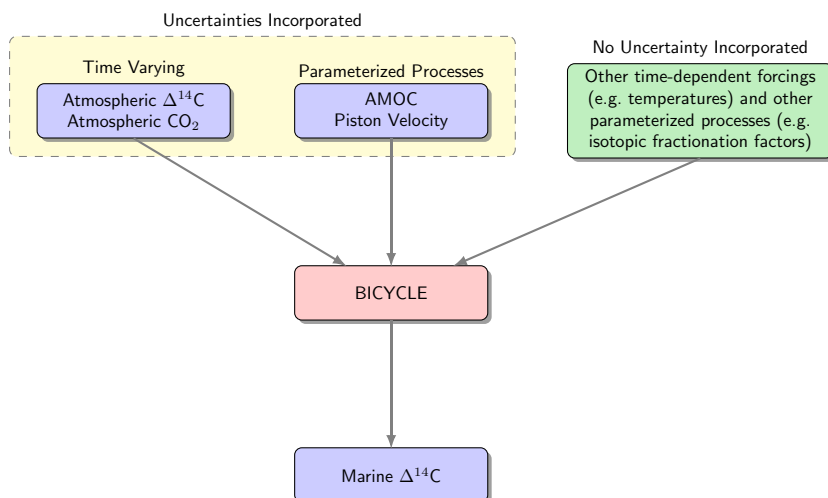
Uncertainties Incorporated

Time Varying

Atmospheric $\Delta^{14}$C
Atmospheric $CO_2$

Parameterized Processes

AMOC
Piston Velocity

No Uncertainty Incorporated

Other time-dependent forcings (e.g. temperatures) and other parameterized processes (e.g. isotopic fractionation factors)

BICYCLE

Marine $\Delta^{14}$C